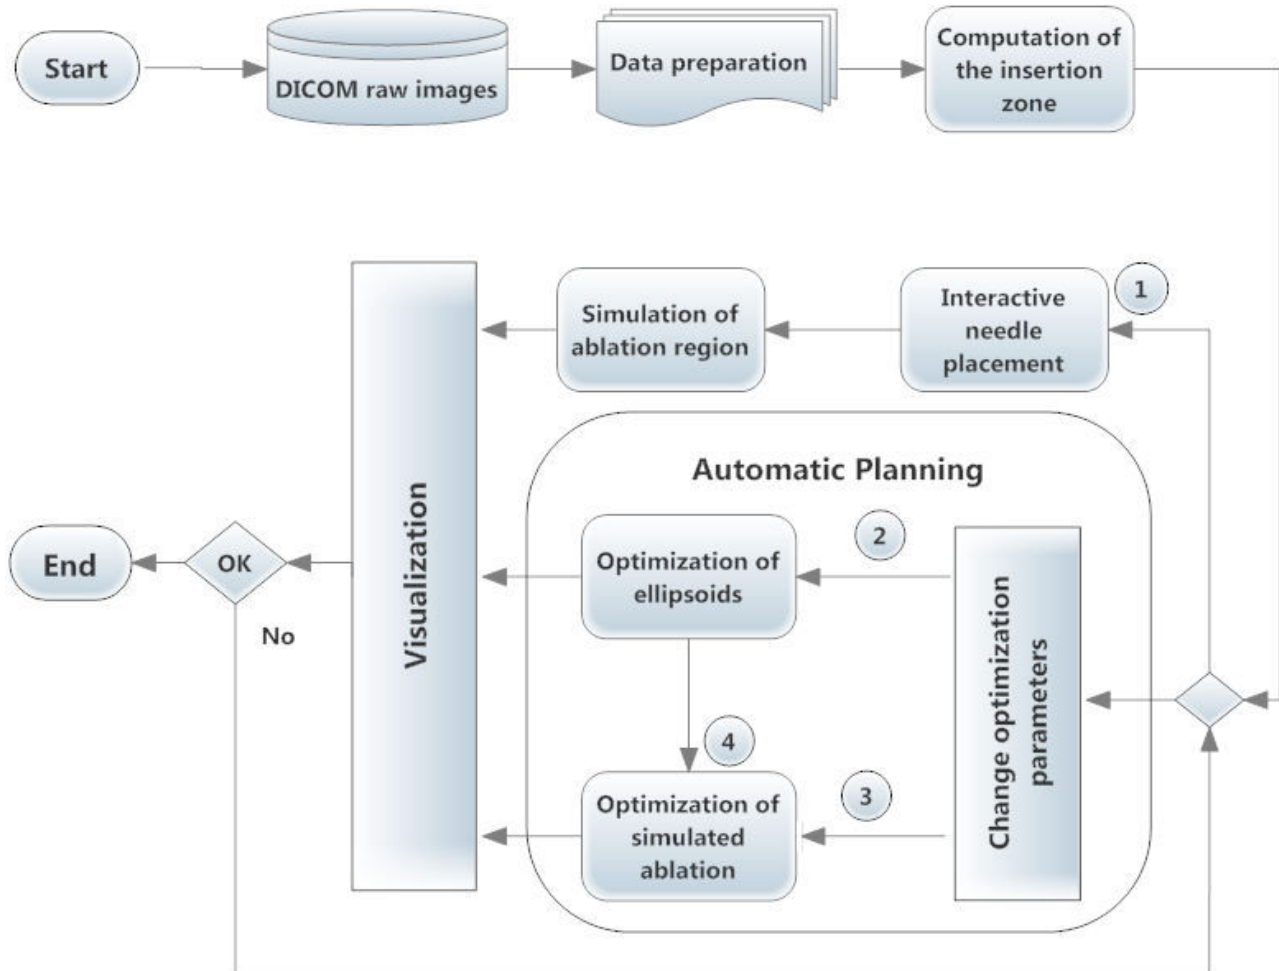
Start

DICOM raw images

Data preparation

Computation of the insertion zone

Visualization

Simulation of ablation region

Interactive needle placement

1

Automatic Planning

Optimization of ellipsoids

2

Change optimization parameters

End

OK

No

4

Optimization of simulated ablation

3